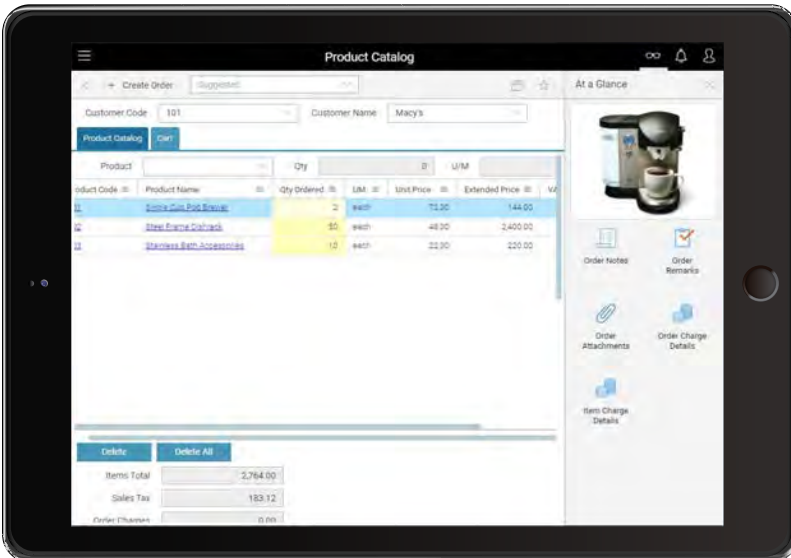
Product Catalog

+ Create Order

Suggested

At a Glance

Customer Code 101

Customer Name Macy's

Product Catalog

Cart

Product

Qty 0

U/M

| oduct Code | Product Name | Qty Ordered | UM | Unit Price | Extended Price | VA |
|---|---|---|---|---|---|---|
| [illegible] | Single Cup Pod Brewer | 2 | each | 72.00 | 144.00 | |
| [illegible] | Steel Frame Dishrack | 50 | each | 48.00 | 2,400.00 | |
| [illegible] | Stainless Bath Accessories | 10 | each | 22.00 | 220.00 | |

Delete

Delete All

Items Total 2,764.00

Sales Tax 183.12

Order Charges 0.00

Order Notes

Order Remarks

Order Attachments

Order Charge Details

Item Charge Details